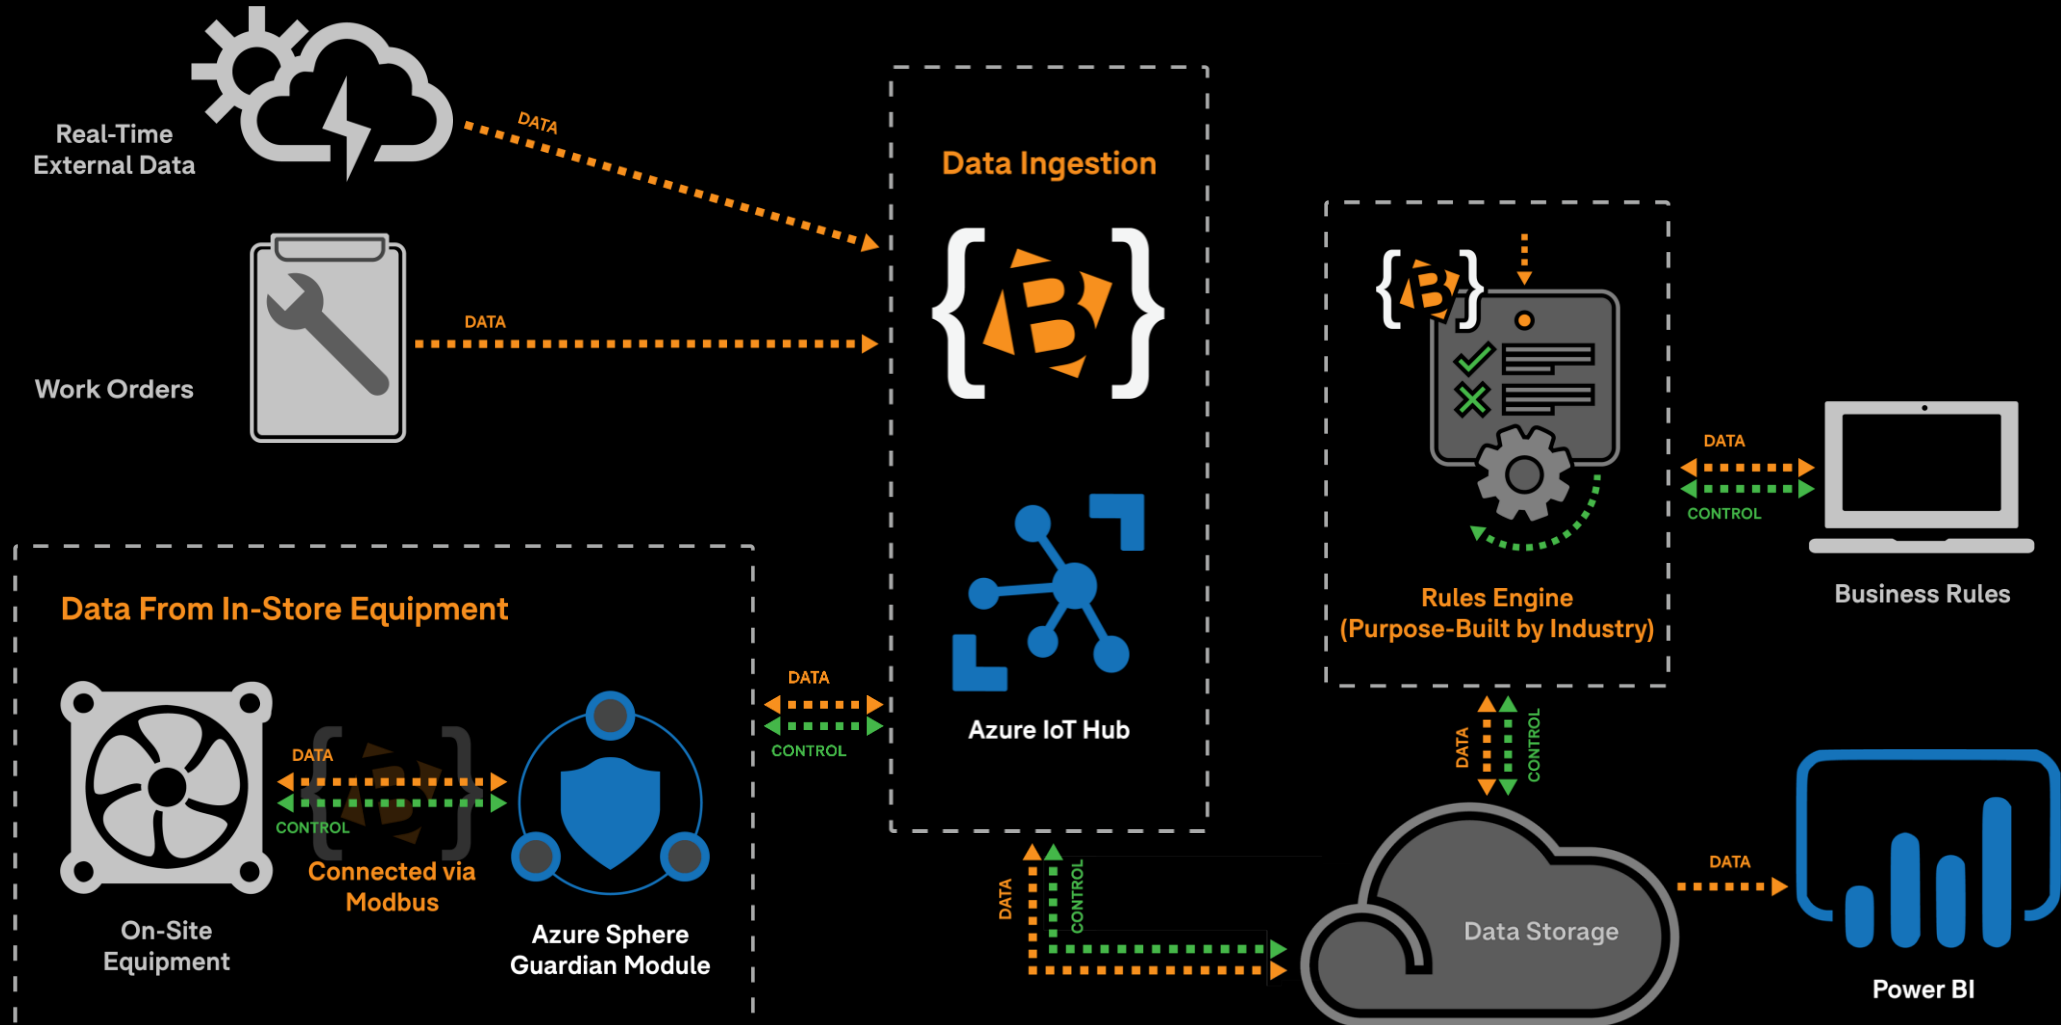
Real-Time External Data

DATA

Work Orders

DATA

Data Ingestion

Azure IoT Hub

Rules Engine (Purpose-Built by Industry)

DATA

CONTROL

Business Rules

Data From In-Store Equipment

DATA

CONTROL

Connected via Modbus

On-Site Equipment

Azure Sphere Guardian Module

DATA

CONTROL

DATA

CONTROL

DATA

CONTROL

Data Storage

DATA

Power BI